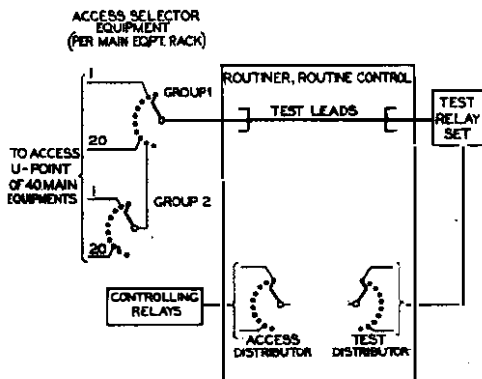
ACCESS SELECTOR EQUIPMENT (PER MAIN EQPT. RACK)

1

GROUP1

20

TO ACCESS U-POINT OF 40 MAIN EQUIPMENTS

1

GROUP 2

20

ROUTINER, ROUTINE CONTROL

TEST LEADS

TEST RELAY SET

CONTROLLING RELAYS

ACCESS DISTRIBUTOR

TEST DISTRIBUTOR